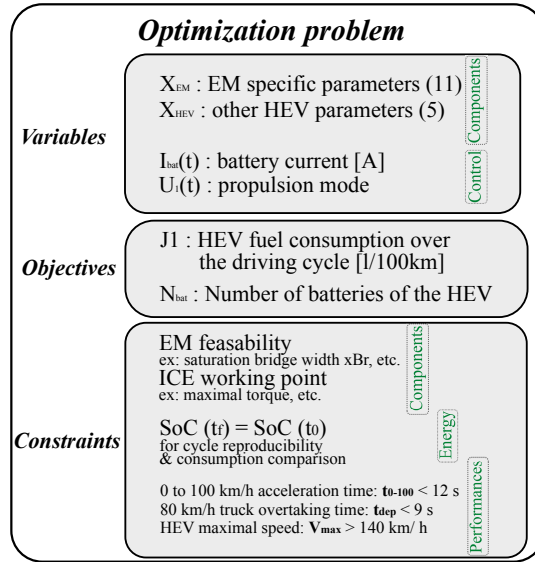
Optimization problem

Variables

$X_{EM}$ : EM specific parameters (11)
$X_{HEV}$ : other HEV parameters (5)

Components

$I_{bat}(t)$ : battery current [A]
$U_{1}(t)$ : propulsion mode

Control

Objectives

J1 : HEV fuel consumption over the driving cycle [l/100km]

$N_{bat}$ : Number of batteries of the HEV

Constraints

EM feasability
ex: saturation bridge width xBr, etc.
ICE working point
ex: maximal torque, etc.

Components

SoC ($t_f$) = SoC ($t_0$)
for cycle reproducibility & consumption comparison

Energy

0 to 100 km/h acceleration time: $t_{0-100}$ < 12 s
80 km/h truck overtaking time: $t_{dep}$ < 9 s
HEV maximal speed: $V_{max}$ > 140 km/ h

Performances